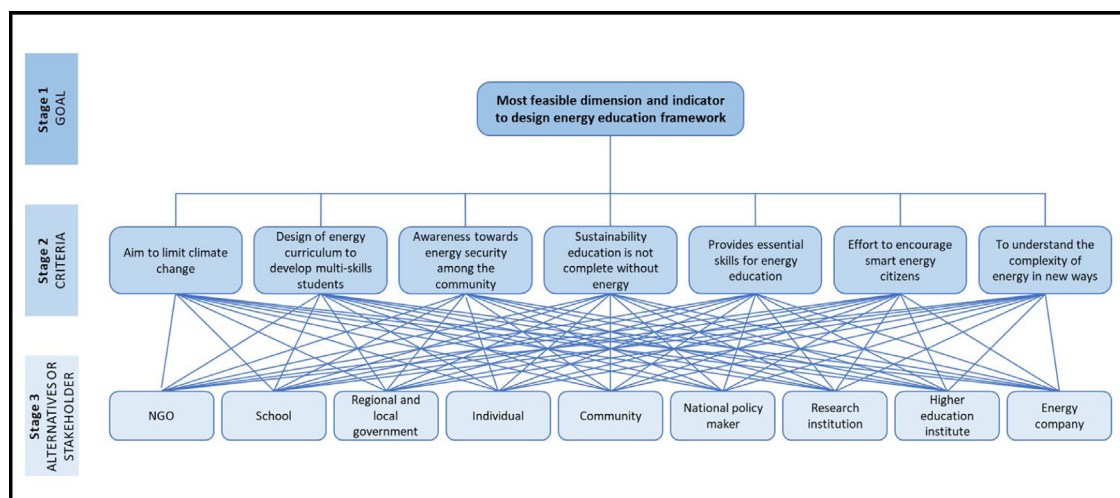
Stage 1
GOAL

Most feasible dimension and indicator to design energy education framework

Stage 2
CRITERIA

Aim to limit climate change

Design of energy curriculum to develop multi-skills students

Awareness towards energy security among the community

Sustainability education is not complete without energy

Provides essential skills for energy education

Effort to encourage smart energy citizens

To understand the complexity of energy in new ways

Stage 3
ALTERNATIVES OR STAKEHOLDER

NGO

School

Regional and local government

Individual

Community

National policy maker

Research institution

Higher education institute

Energy company